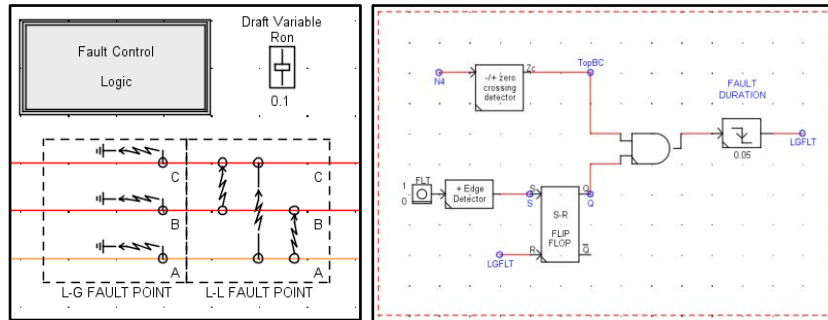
Fault Control Logic

Draft Variable
Ron
0.1

C
B
A
C
B
A
L-G FAULT POINT
L-L FAULT POINT

N4
-/+ zero crossing detector
Zc
TopBC
FAULT DURATION
0.05
LGFLT
1
0
FLT
+ Edge Detector
S
S
S-R FLIP FLOP
Q
Q
R
LGFLT
$\overline{Q}$